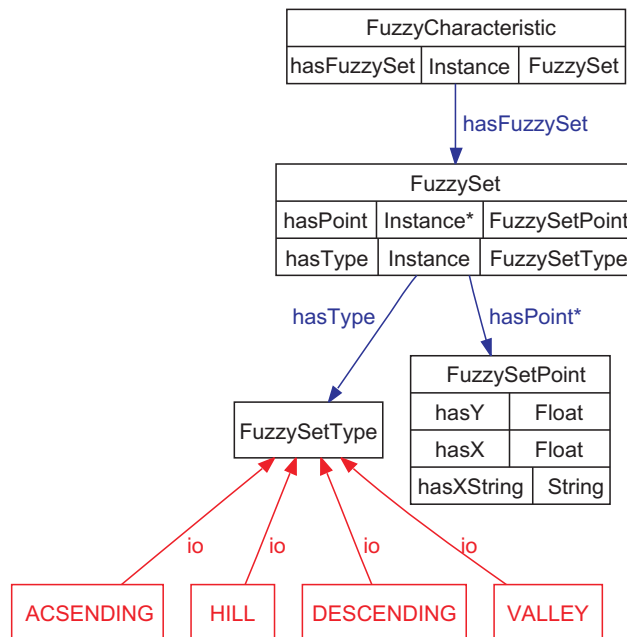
FuzzyCharacteristic

| hasFuzzySet | Instance | FuzzySet |
|---|---|---|

hasFuzzySet

FuzzySet

| hasPoint | Instance* | FuzzySetPoint |
|---|---|---|
| hasType | Instance | FuzzySetType |

hasType

hasPoint*

FuzzySetPoint

| hasY | Float |
|---|---|
| hasX | Float |
| hasXString | String |

FuzzySetType

io

io

io

io

ACSENDING

HILL

DESCENDING

VALLEY